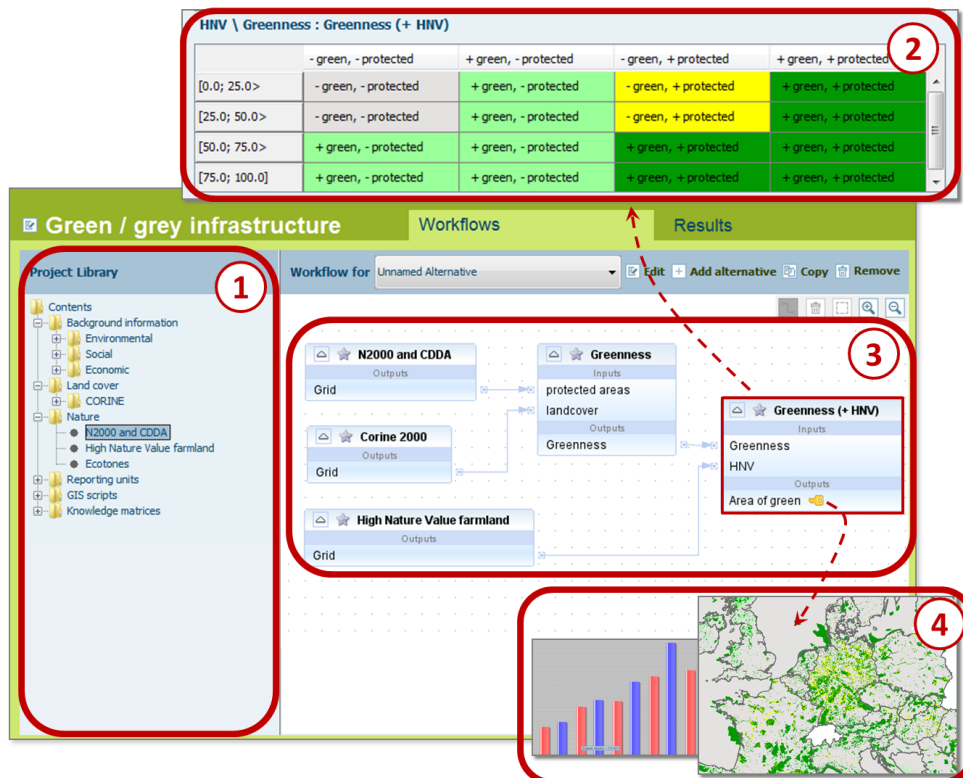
HNV \ Greenness : Greenness (+ HNV)

|  | - green, - protected | + green, - protected | - green, + protected | + green, + protected |
|---|---|---|---|---|
| [0.0; 25.0> | - green, - protected | + green, - protected | - green, + protected | + green, + protected |
| [25.0; 50.0> | - green, - protected | + green, - protected | - green, + protected | + green, + protected |
| [50.0; 75.0> | + green, - protected | + green, - protected | + green, + protected | + green, + protected |
| [75.0; 100.0] | + green, - protected | + green, - protected | + green, + protected | + green, + protected |

2

Green / grey infrastructure

Workflows

Results

Project Library

1

Contents
Background information
Environmental
Social
Economic
Land cover
CORINE
Nature
N2000 and CDDA
High Nature Value farmland
Ecotones
Reporting units
GIS scripts
Knowledge matrices

Workflow for Unnamed Alternative

Edit Add alternative Copy Remove

3

N2000 and CDDA
Outputs
Grid

Greenness
Inputs
protected areas
landcover
Outputs
Greenness

Corine 2000
Outputs
Grid

Greenness (+ HNV)
Inputs
Greenness
HNV
Outputs
Area of green

High Nature Value farmland
Outputs
Grid

4